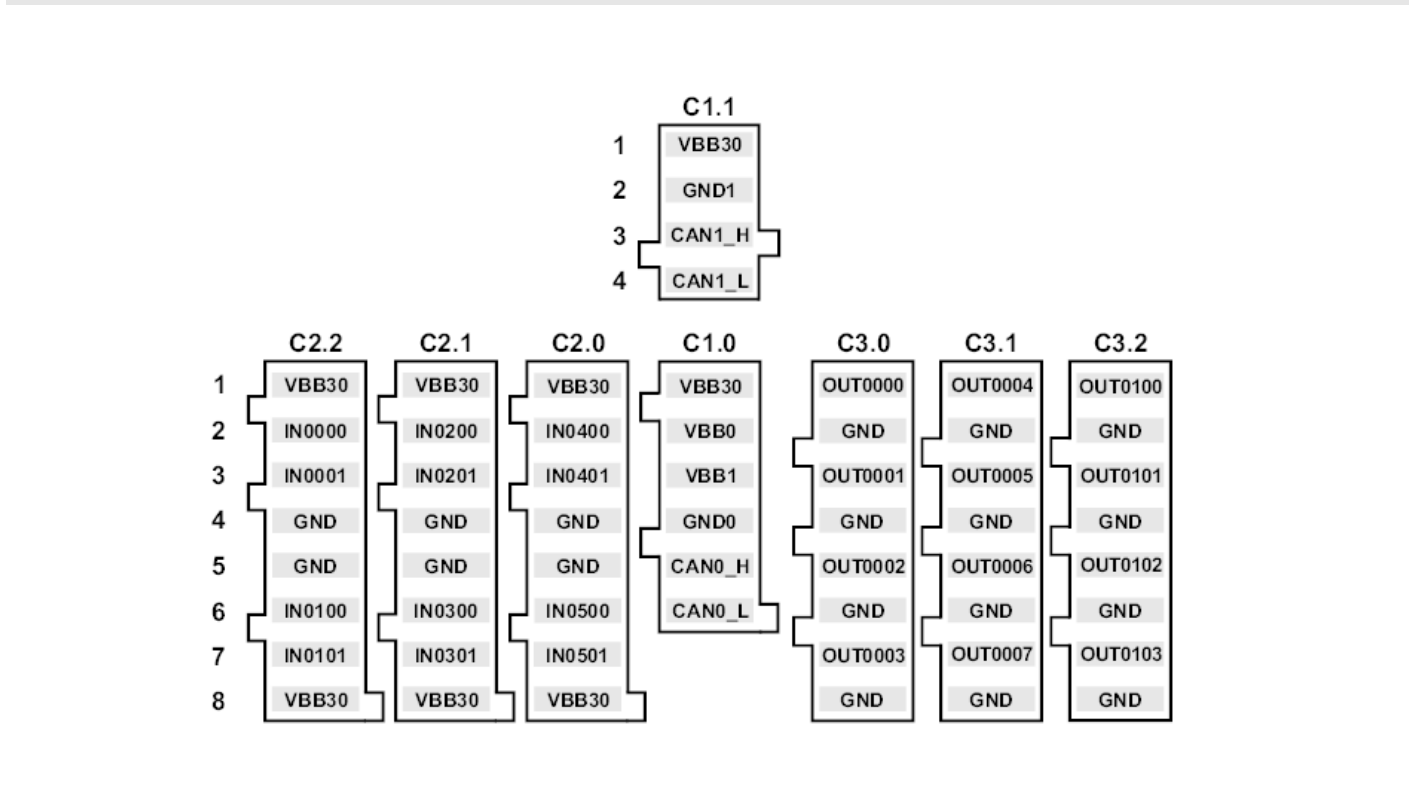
C1.1

| | C1.1 |
|---|---|
| 1 | VBB30 |
| 2 | GND1 |
| 3 | CAN1_H |
| 4 | CAN1_L |

| | C2.2 | C2.1 | C2.0 | C1.0 | C3.0 | C3.1 | C3.2 |
|---|---|---|---|---|---|---|---|
| 1 | VBB30 | VBB30 | VBB30 | VBB30 | OUT0000 | OUT0004 | OUT0100 |
| 2 | IN0000 | IN0200 | IN0400 | VBB0 | GND | GND | GND |
| 3 | IN0001 | IN0201 | IN0401 | VBB1 | OUT0001 | OUT0005 | OUT0101 |
| 4 | GND | GND | GND | GND0 | GND | GND | GND |
| 5 | GND | GND | GND | CAN0_H | OUT0002 | OUT0006 | OUT0102 |
| 6 | IN0100 | IN0300 | IN0500 | CAN0_L | GND | GND | GND |
| 7 | IN0101 | IN0301 | IN0501 | | OUT0003 | OUT0007 | OUT0103 |
| 8 | VBB30 | VBB30 | VBB30 | | GND | GND | GND |